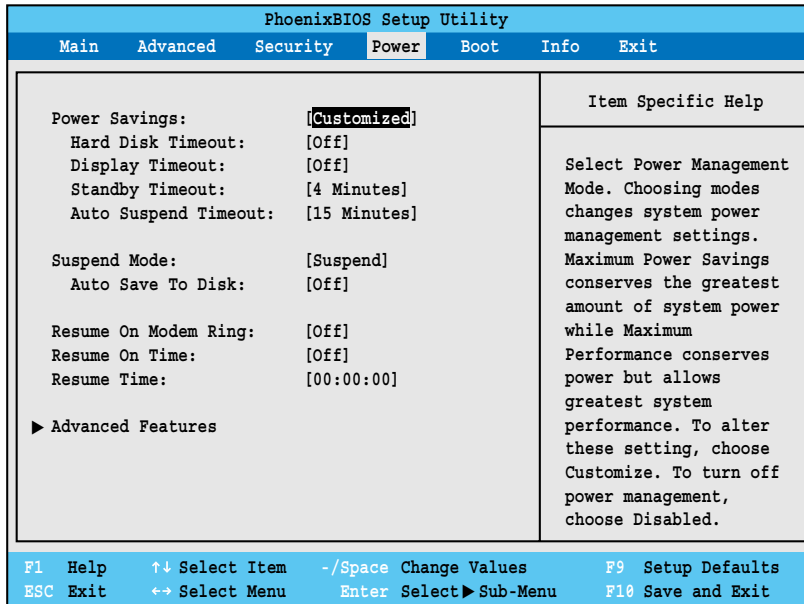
PhoenixBIOS Setup Utility

Main Advanced Security Power Boot Info Exit

| | |
|---|---|
| Power Savings: | [Customized] |
| Hard Disk Timeout: | [Off] |
| Display Timeout: | [Off] |
| Standby Timeout: | [4 Minutes] |
| Auto Suspend Timeout: | [15 Minutes] |
| Suspend Mode: | [Suspend] |
| Auto Save To Disk: | [Off] |
| Resume On Modem Ring: | [Off] |
| Resume On Time: | [Off] |
| Resume Time: | [00:00:00] |

▶ Advanced Features

Item Specific Help

Select Power Management Mode. Choosing modes changes system power management settings. Maximum Power Savings conserves the greatest amount of system power while Maximum Performance conserves power but allows greatest system performance. To alter these setting, choose Customize. To turn off power management, choose Disabled.

F1 Help ↑↓ Select Item -/Space Change Values F9 Setup Defaults
ESC Exit ↔ Select Menu Enter Select ▶ Sub-Menu F10 Save and Exit